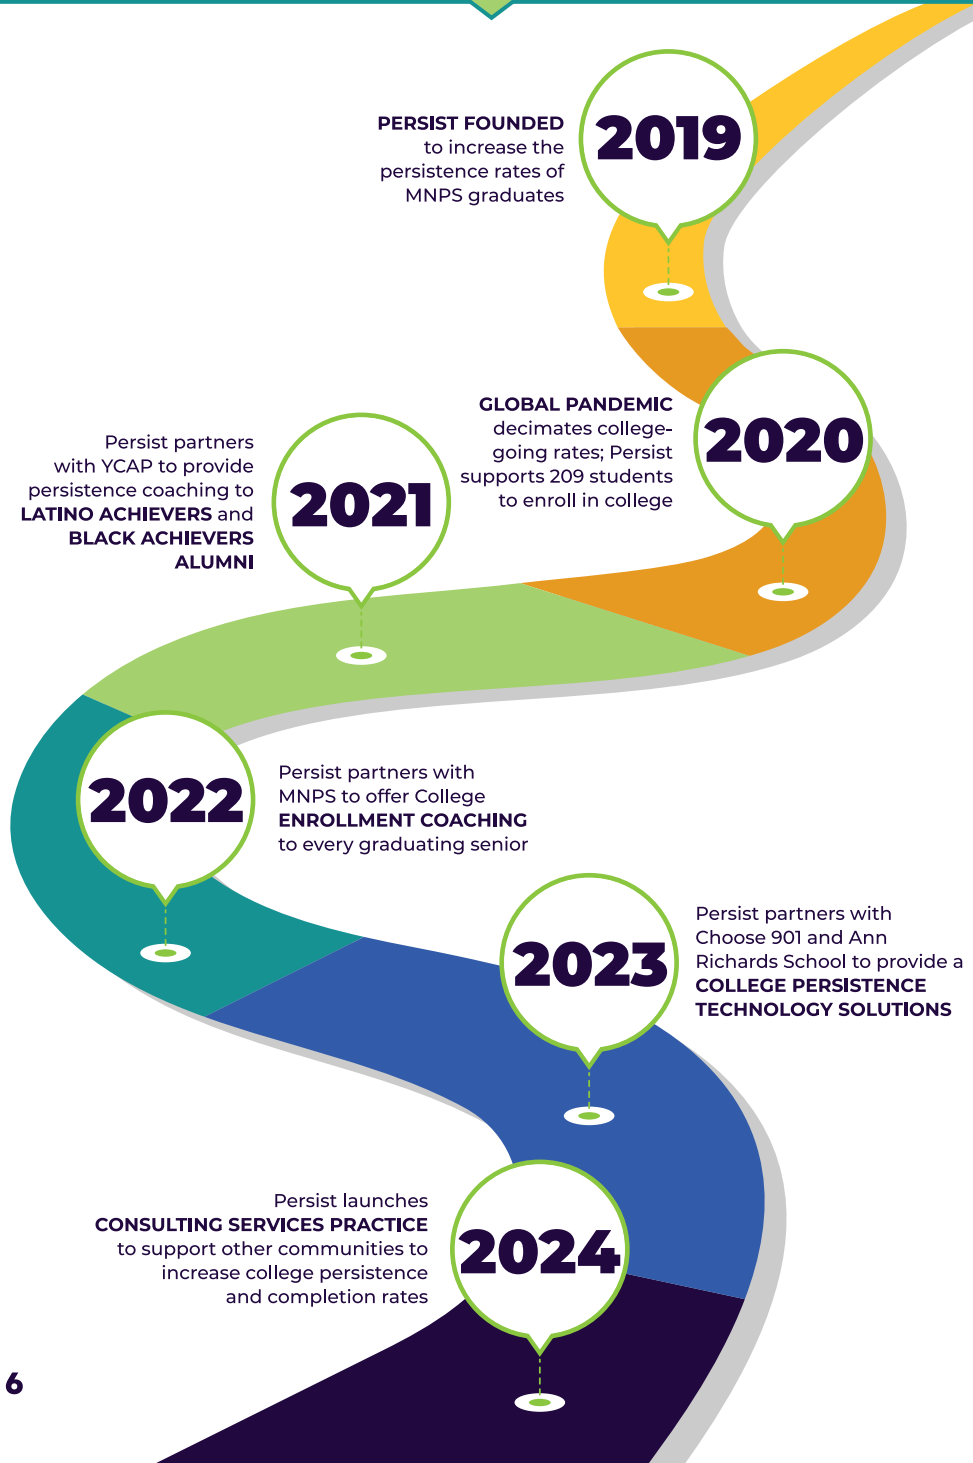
PERSIST FOUNDED to increase the persistence rates of MNPS graduates

2019

GLOBAL PANDEMIC decimates college-going rates; Persist supports 209 students to enroll in college

2020

Persist partners with YCAP to provide persistence coaching to LATINO ACHIEVERS and BLACK ACHIEVERS ALUMNI

2021

2022

Persist partners with MNPS to offer College ENROLLMENT COACHING to every graduating senior

2023

Persist partners with Choose 901 and Ann Richards School to provide a COLLEGE PERSISTENCE TECHNOLOGY SOLUTIONS

Persist launches CONSULTING SERVICES PRACTICE to support other communities to increase college persistence and completion rates

2024

6